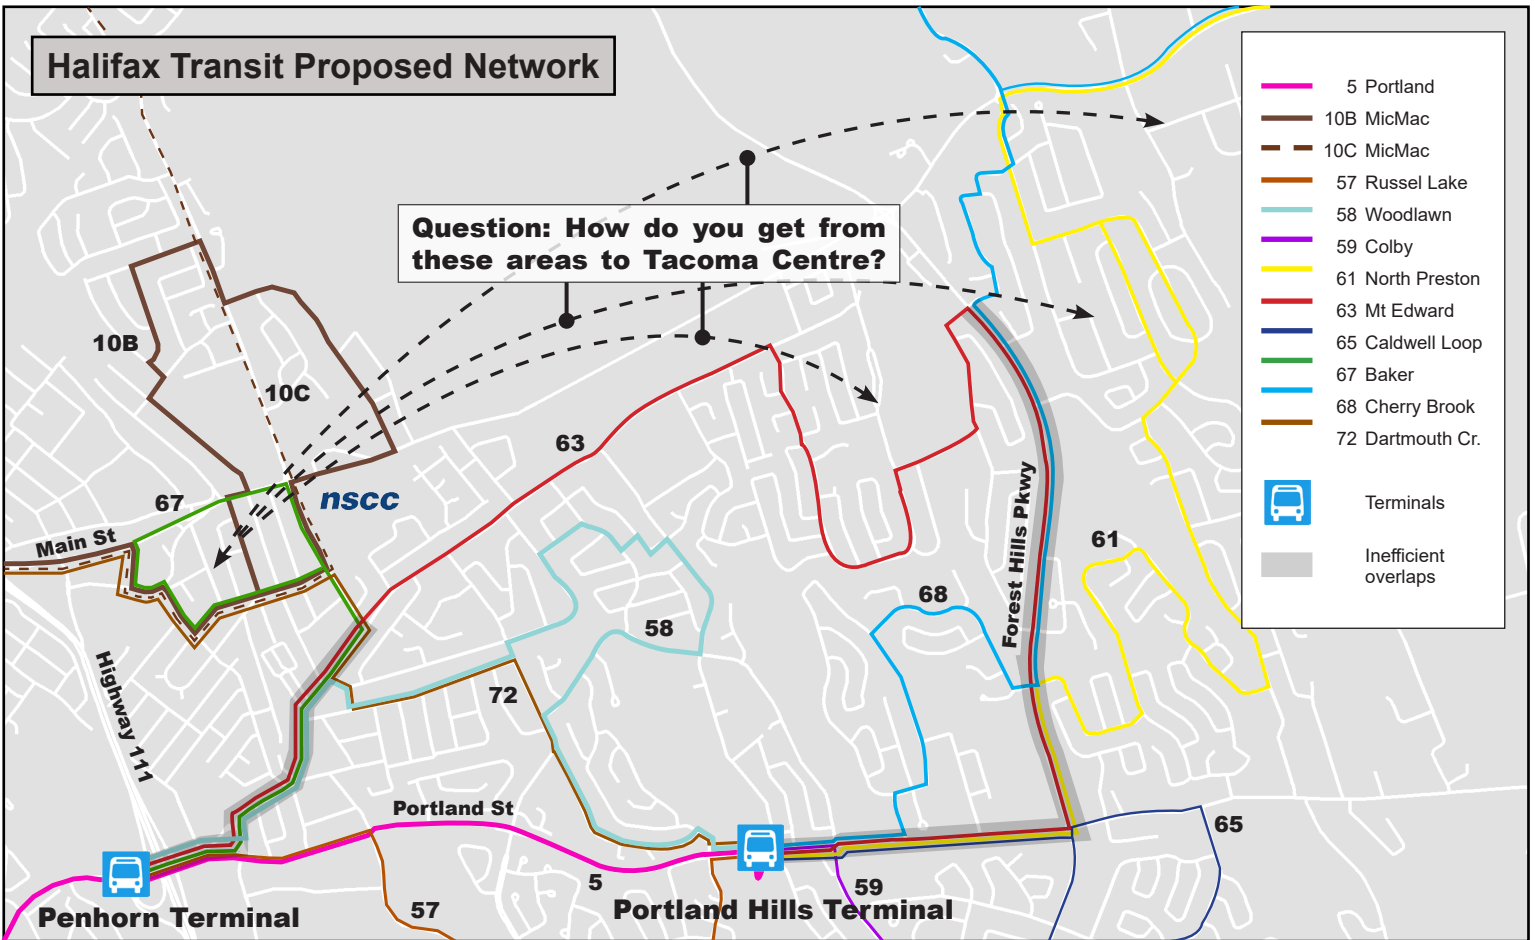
Halifax Transit Proposed Network

Question: How do you get from these areas to Tacoma Centre?

5 Portland
10B MicMac
10C MicMac
57 Russel Lake
58 Woodlawn
59 Colby
61 North Preston
63 Mt Edward
65 Caldwell Loop
67 Baker
68 Cherry Brook
72 Dartmouth Cr.
Terminals
Inefficient overlaps

10B
10C
67
nscc
Main St
63
58
72
Highway 111
68
Forest Hills Pkwy
61
65
Portland St
5
59
57
Penhorn Terminal
Portland Hills Terminal